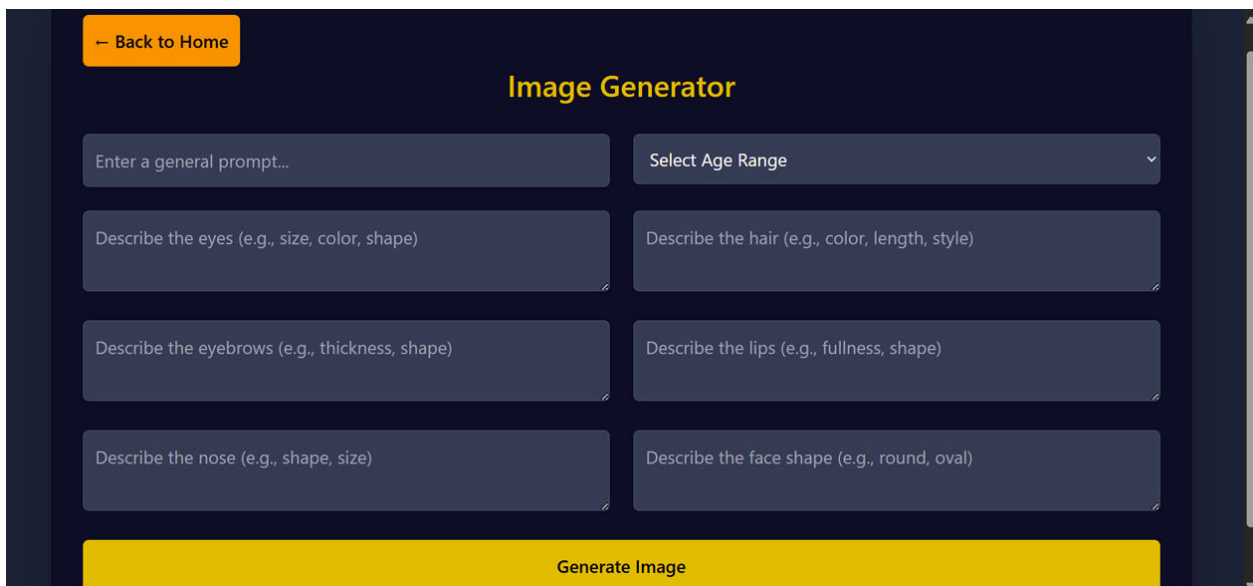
← Back to Home

Image Generator

Enter a general prompt...

Select Age Range

Describe the eyes (e.g., size, color, shape)

Describe the hair (e.g., color, length, style)

Describe the eyebrows (e.g., thickness, shape)

Describe the lips (e.g., fullness, shape)

Describe the nose (e.g., shape, size)

Describe the face shape (e.g., round, oval)

Generate Image